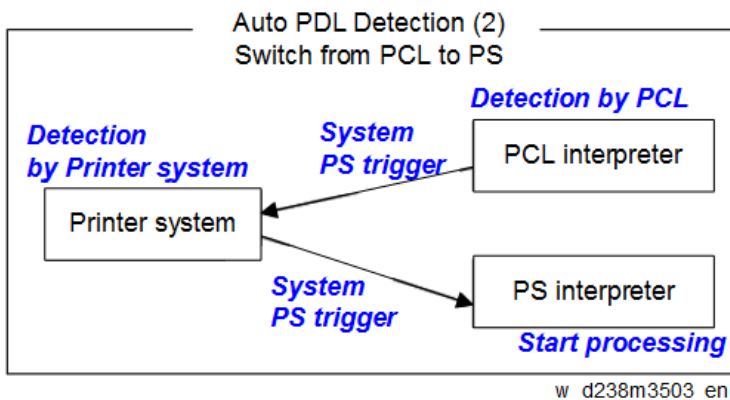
Auto PDL Detection (2)
Switch from PCL to PS

Detection by PCL

Detection by Printer system

System PS trigger

PCL interpreter

Printer system

System PS trigger

PS interpreter

Start processing

w d238m3503 en